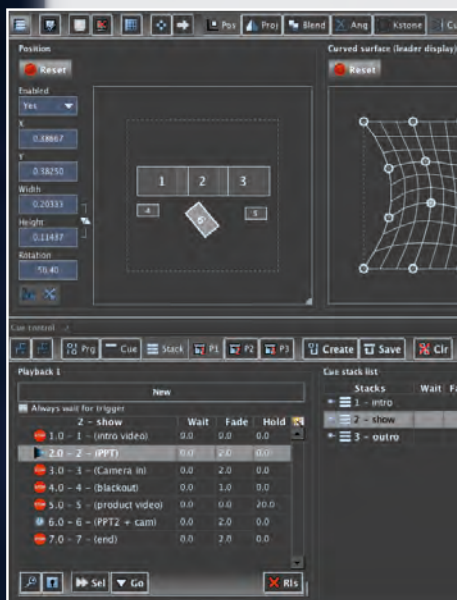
Pos Proj Blend Ang Kstone Cu

Position

Reset

Enabled
Yes
X
0.38667
Y
0.38250
Width
0.20333
Height
0.11437
Rotation
58.40

1 2 3
4 5 5

Curved surface (leader display)

Reset

Cue control

Prg Cue Stack P1 P2 P3 Create Save Clr

Playback 1

New

Always wait for trigger

| 2 - show | Wait | Fade | Hold |
|---|---|---|---|
| 1.0 - 1 - (intro video) | 0.0 | 0.0 | 0.0 |
| 2.0 - 2 - (PPT) | 0.0 | 2.0 | 0.0 |
| 3.0 - 3 - (Camera in) | 0.0 | 2.0 | 0.0 |
| 4.0 - 4 - (blackout) | 0.0 | 1.0 | 0.0 |
| 5.0 - 5 - (product video) | 0.0 | 0.0 | 20.0 |
| 6.0 - 6 - (PPT2 + cam) | 0.0 | 2.0 | 0.0 |
| 7.0 - 7 - (end) | 0.0 | 2.0 | 0.0 |

Sel Go Rls

Cue stack list

| Stacks | Wait | F |
|---|---|---|
| 1 - intro | | |
| 2 - show | | |
| 3 - outro | | |